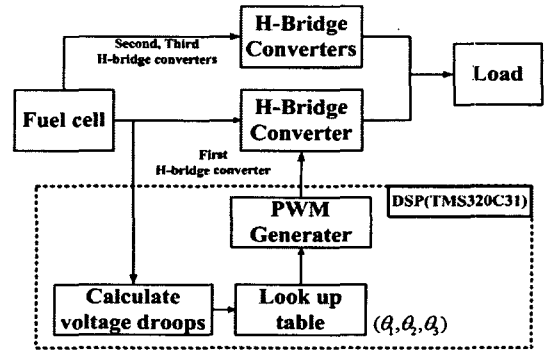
H-Bridge Converters

Second, Third H-bridge converters

Load

Fuel cell

H-Bridge Converter

First H-bridge converter

DSP(TMS320C31)

PWM Generater

Calculate voltage droops

Look up table

$(\theta_1, \theta_2, \theta_3)$